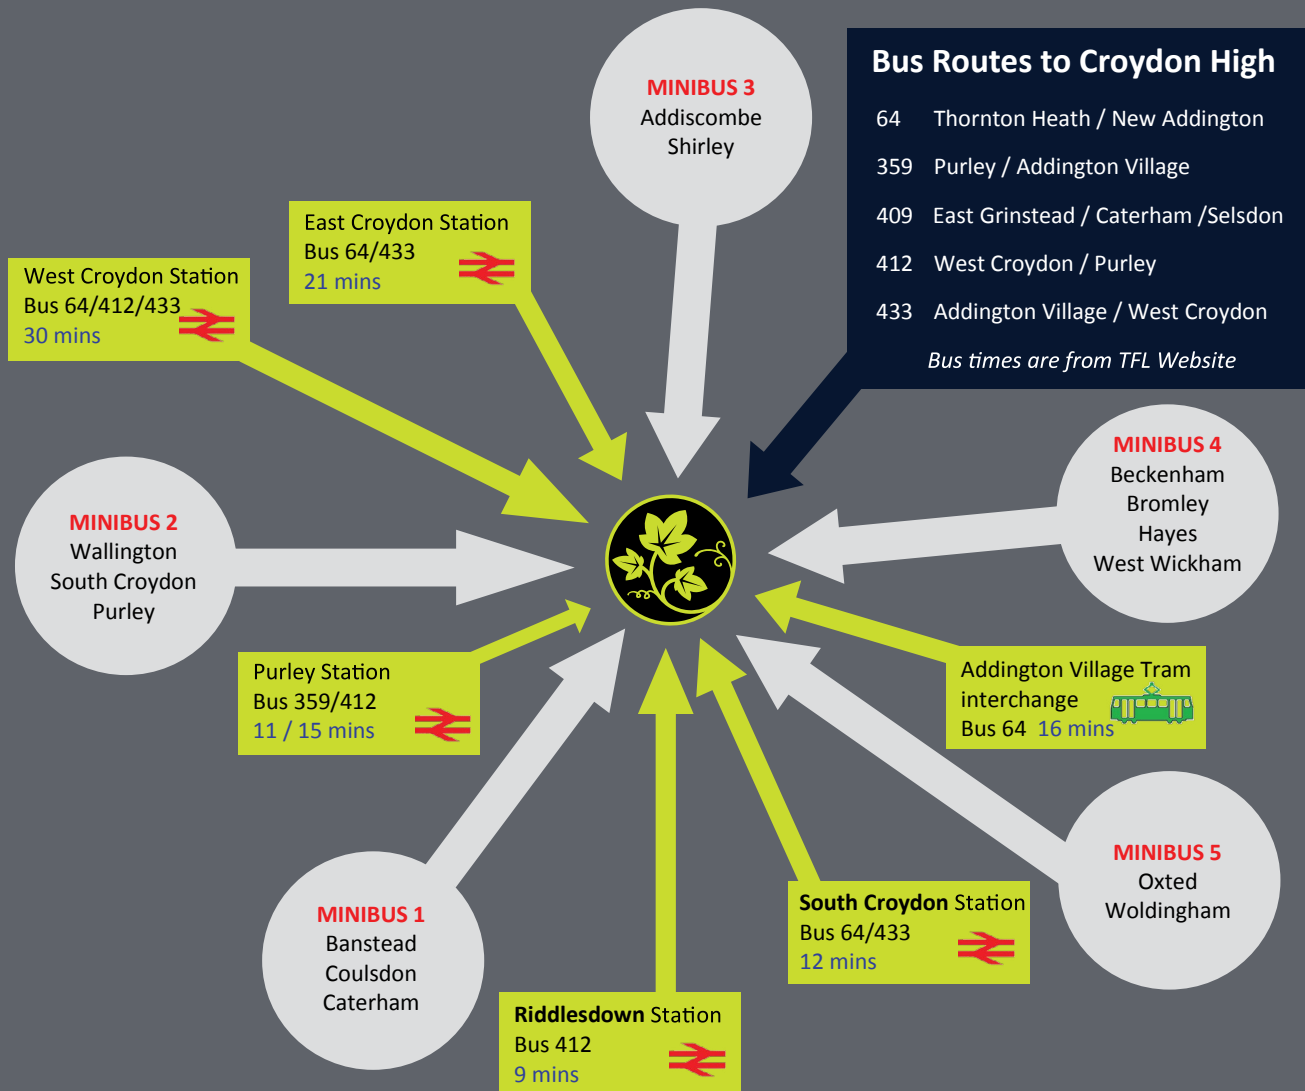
MINIBUS 3
Addiscombe
Shirley

Bus Routes to Croydon High

| | |
|---|---|
| 64 | Thornton Heath / New Addington |
| 359 | Purley / Addington Village |
| 409 | East Grinstead / Caterham /Selsdon |
| 412 | West Croydon / Purley |
| 433 | Addington Village / West Croydon |

Bus times are from TFL Website

East Croydon Station
Bus 64/433
21 mins

West Croydon Station
Bus 64/412/433
30 mins

MINIBUS 4
Beckenham
Bromley
Hayes
West Wickham

MINIBUS 2
Wallington
South Croydon
Purley

Purley Station
Bus 359/412
11 / 15 mins

Addington Village Tram interchange
Bus 64 16 mins

MINIBUS 5
Oxted
Woldingham

MINIBUS 1
Banstead
Coulsdon
Caterham

South Croydon Station
Bus 64/433
12 mins

Riddlesdown Station
Bus 412
9 mins